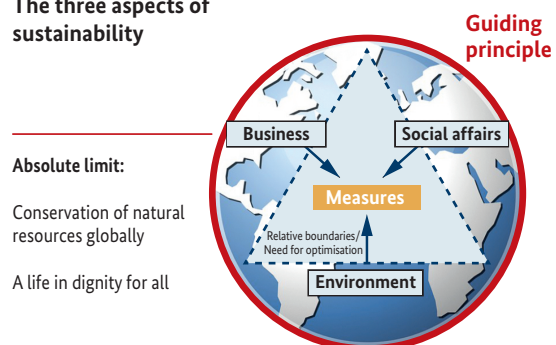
The three aspects of sustainability

Guiding principle

Absolute limit:

Conservation of natural resources globally

A life in dignity for all

Business

Social affairs

Measures

Relative boundaries/ Need for optimisation

Environment